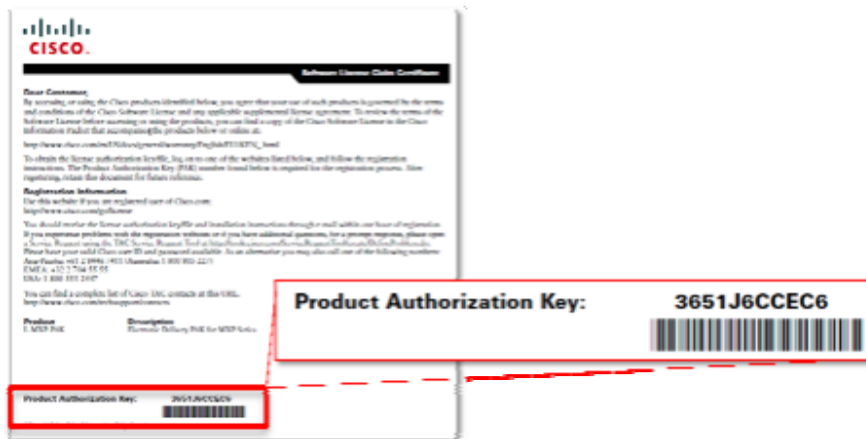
CISCO

Software License Claim Certificate

Dear Customer,

By accessing or using the Cisco products identified below, you agree that your use of such products is governed by the terms and conditions of the Cisco Software License and any applicable supplemental license agreement. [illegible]

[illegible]

To obtain the license authorization keyfile, log on to one of the websites listed below, and follow the registration instructions. The Product Authorization Key (PAK) number found below is required for the registration process. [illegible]

Registration Information

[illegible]

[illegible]

You can find a complete list of Cisco TAC contacts at this URL: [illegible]

Product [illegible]

Description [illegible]

Product Authorization Key: 3651J6CCEC6

Product Authorization Key: 3651J6CCEC6